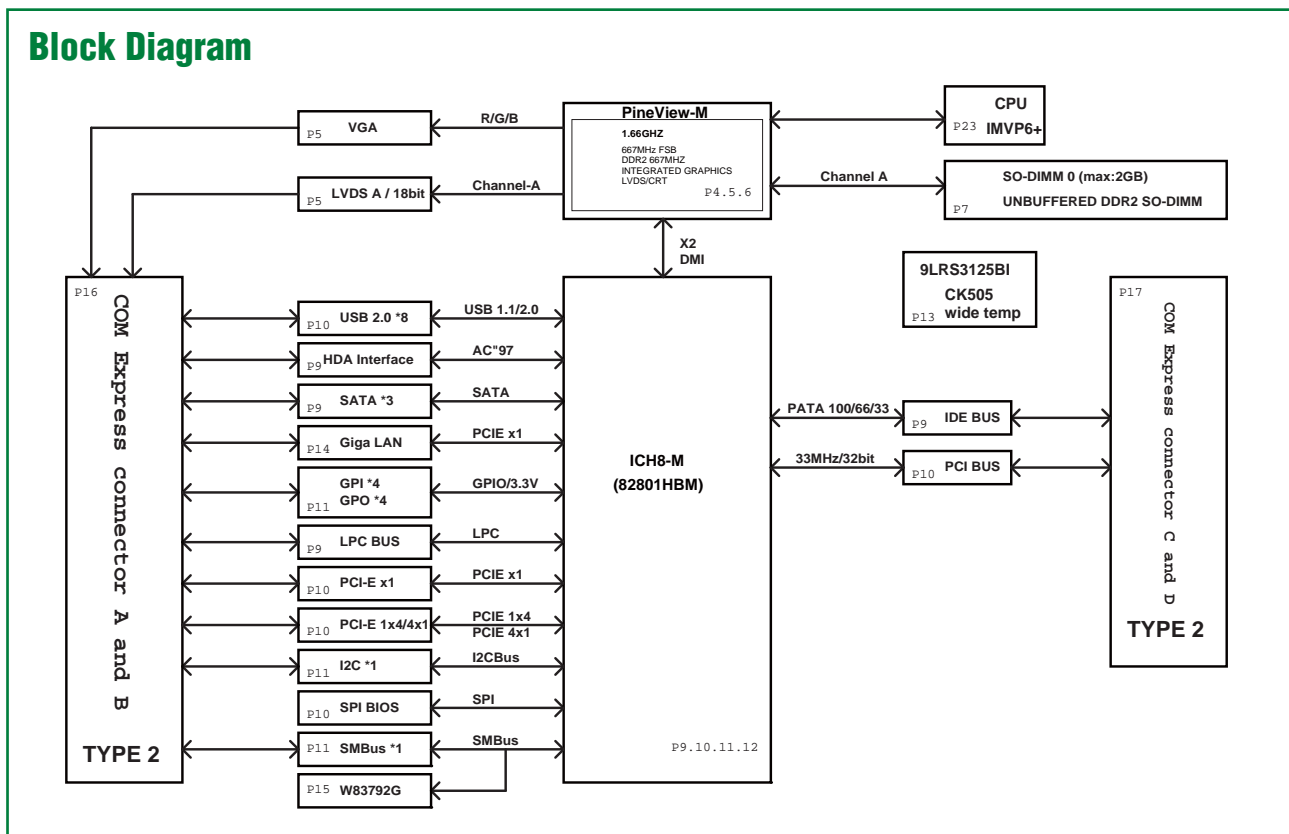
Block Diagram

P5 VGA
R/G/B
PineView-M
1.66GHZ
667MHz FSB
DDR2 667MHZ
INTEGRATED GRAPHICS
LVDS/CRT
P4.5.6
CPU
P23 IMVP6+
P5 LVDS A / 18bit
Channel-A
Channel A
SO-DIMM 0 (max:2GB)
P7 UNBUFFERED DDR2 SO-DIMM
X2
DMI
9LRS3125BI
CK505
P13 wide temp

P16
COM Express connector A and B
TYPE 2

P10 USB 2.0 *8
USB 1.1/2.0
P9 HDA Interface
AC"97
P9 SATA *3
SATA
P14 Giga LAN
PCIE x1
P11 GPI *4
GPO *4
GPIO/3.3V
P9 LPC BUS
LPC
P10 PCI-E x1
PCIE x1
P10 PCI-E 1x4/4x1
PCIE 1x4
PCIE 4x1
P11 I2C *1
I2CBus
P10 SPI BIOS
SPI
P11 SMBus *1
SMBus
P15 W83792G

ICH8-M
(82801HBM)
P9.10.11.12

PATA 100/66/33
P9 IDE BUS
33MHz/32bit
P10 PCI BUS

P17
COM Express connector C and D
TYPE 2